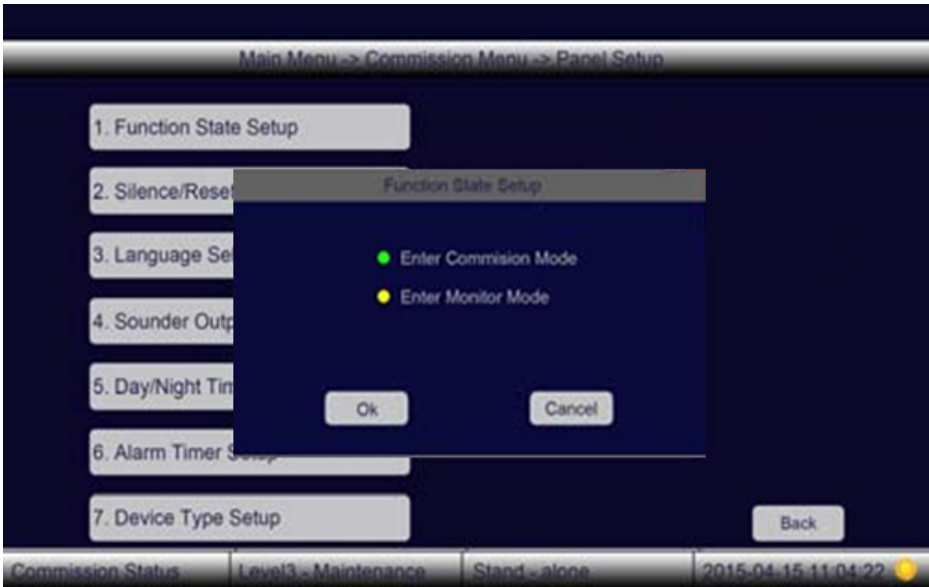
Main Menu -> Commission Menu -> Panel Setup

1. Function State Setup

2. Silence/Reset

3. Language Se

4. Sounder Outp

5. Day/Night Tim

6. Alarm Timer Setup

7. Device Type Setup

Function State Setup

Enter Commision Mode

Enter Monitor Mode

Ok

Cancel

Back

Commission Status

Level3 - Maintenance

Stand - alone

2015-04-15 11:04:22